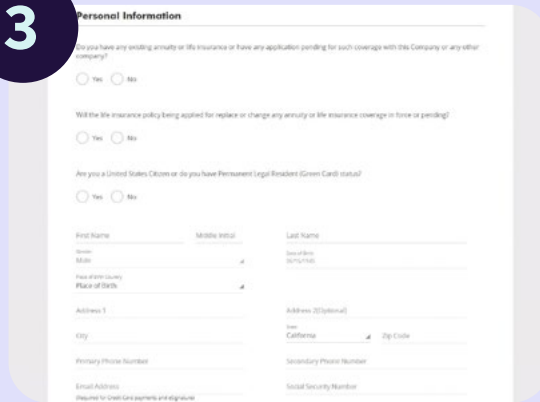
3

Personal Information

Do you have any existing annuity or life insurance or have any application pending for such coverage with this Company or any other company?

Yes No

Will the life insurance policy being applied for replace or change any annuity or life insurance coverage in force or pending?

Yes No

Are you a United States Citizen or do you have Permanent Legal Resident (Green Card) status?

Yes No

First Name
Middle Initial
Last Name

Gender
Male

Date of Birth
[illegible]

Place of Birth Country
Place of Birth

Address 1
Address 2 (Optional)

City

State
California

Zip Code

Primary Phone Number
Secondary Phone Number

Email Address
(Required for Credit Card payments and signatures)

Social Security Number